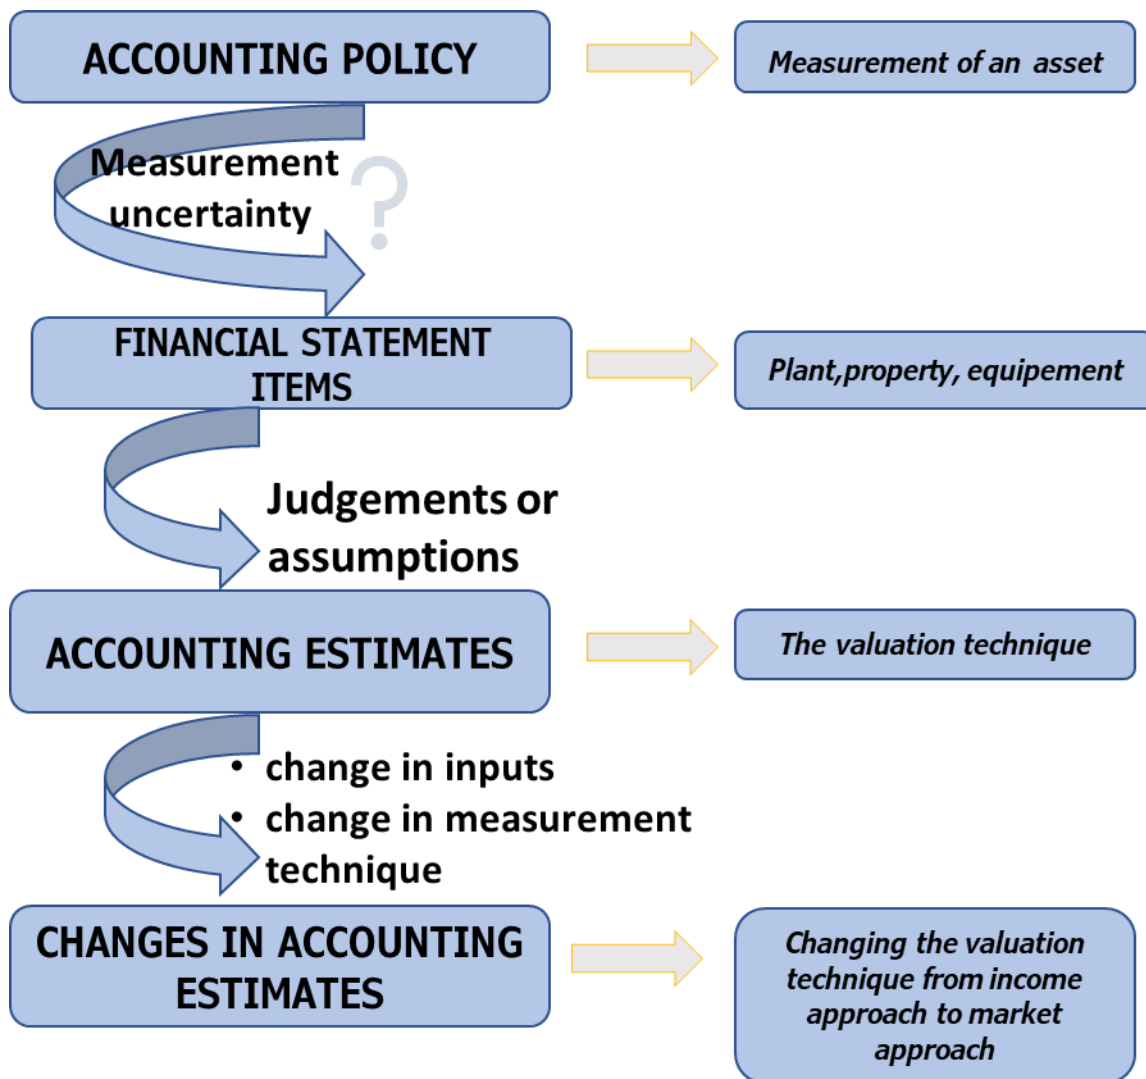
ACCOUNTING POLICY

Measurement of an asset

Measurement uncertainty

?

FINANCIAL STATEMENT ITEMS

Plant,property, equipement

Judgements or assumptions

ACCOUNTING ESTIMATES

The valuation technique

• change in inputs
• change in measurement technique

CHANGES IN ACCOUNTING ESTIMATES

Changing the valuation technique from income approach to market approach